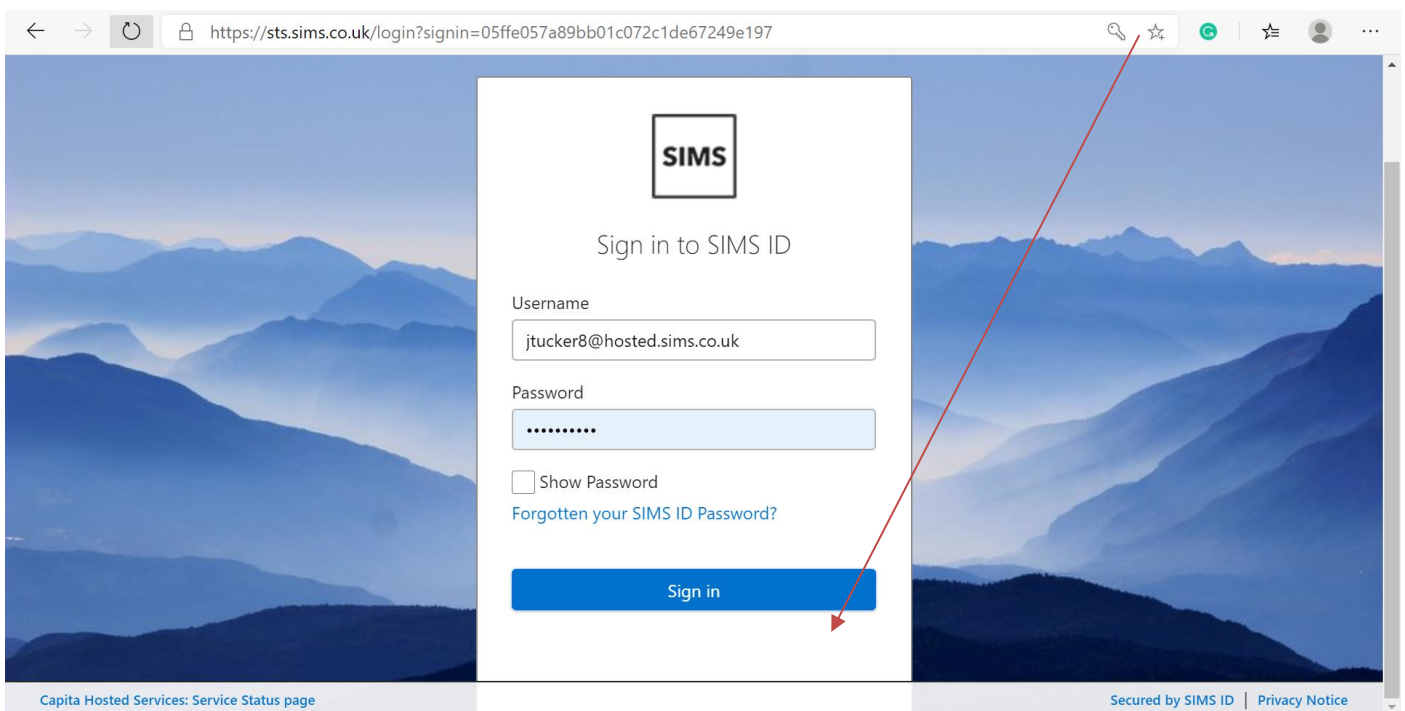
https://sts.sims.co.uk/login?signin=05ffe057a89bb01c072c1de67249e197

SIMS

Sign in to SIMS ID

Username

jtucker8@hosted.sims.co.uk

Password

••••••••••

Show Password

Forgotten your SIMS ID Password?

Sign in

Capita Hosted Services: Service Status page

Secured by SIMS ID | Privacy Notice